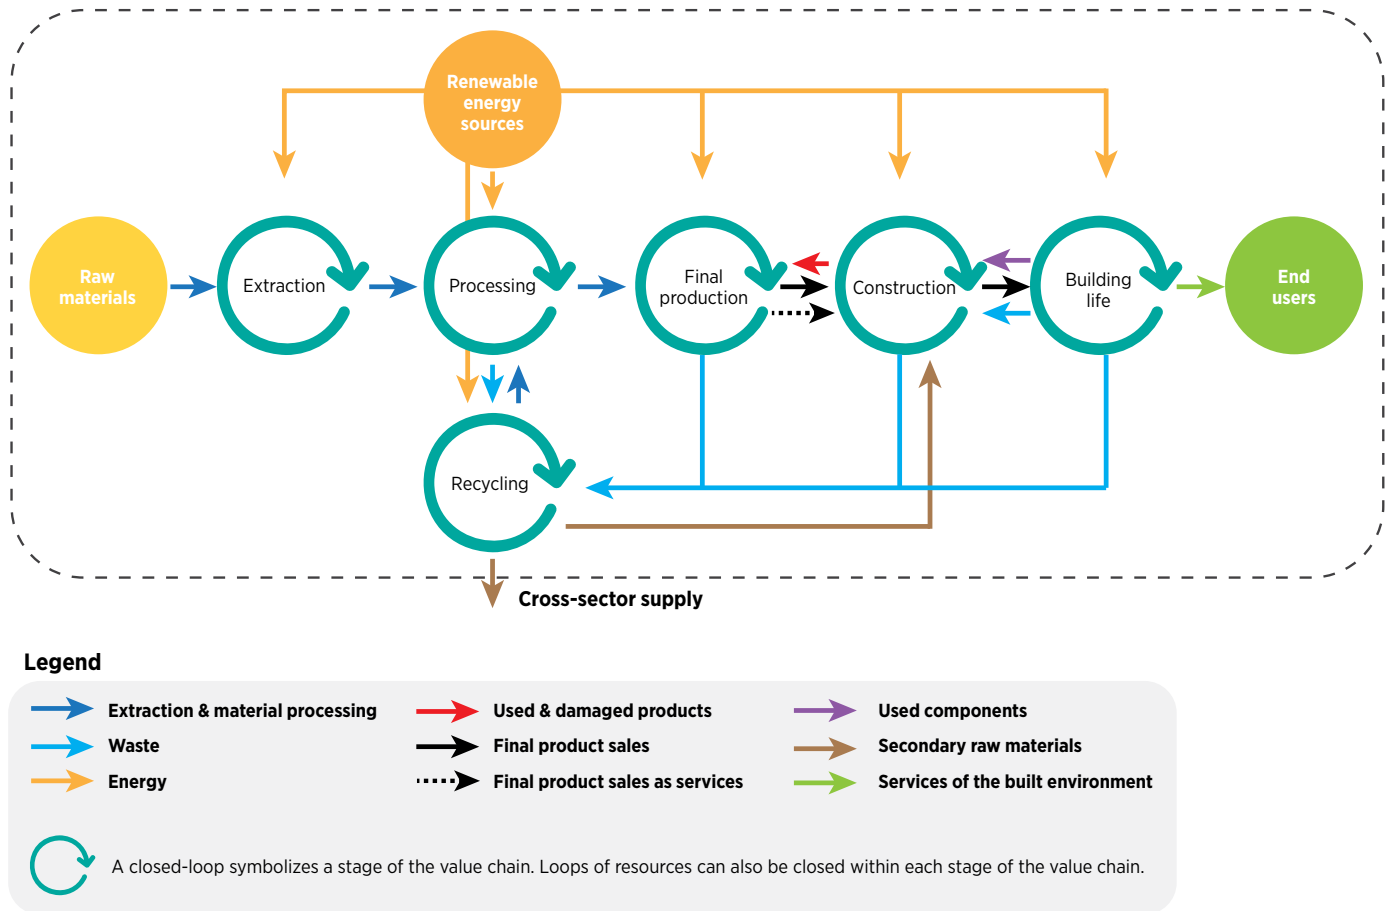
Renewable energy sources

Raw materials

Extraction

Processing

Final production

Construction

Building life

End users

Recycling

Cross-sector supply

Legend

Extraction & material processing

Waste

Energy

Used & damaged products

Final product sales

Final product sales as services

Used components

Secondary raw materials

Services of the built environment

A closed-loop symbolizes a stage of the value chain. Loops of resources can also be closed within each stage of the value chain.